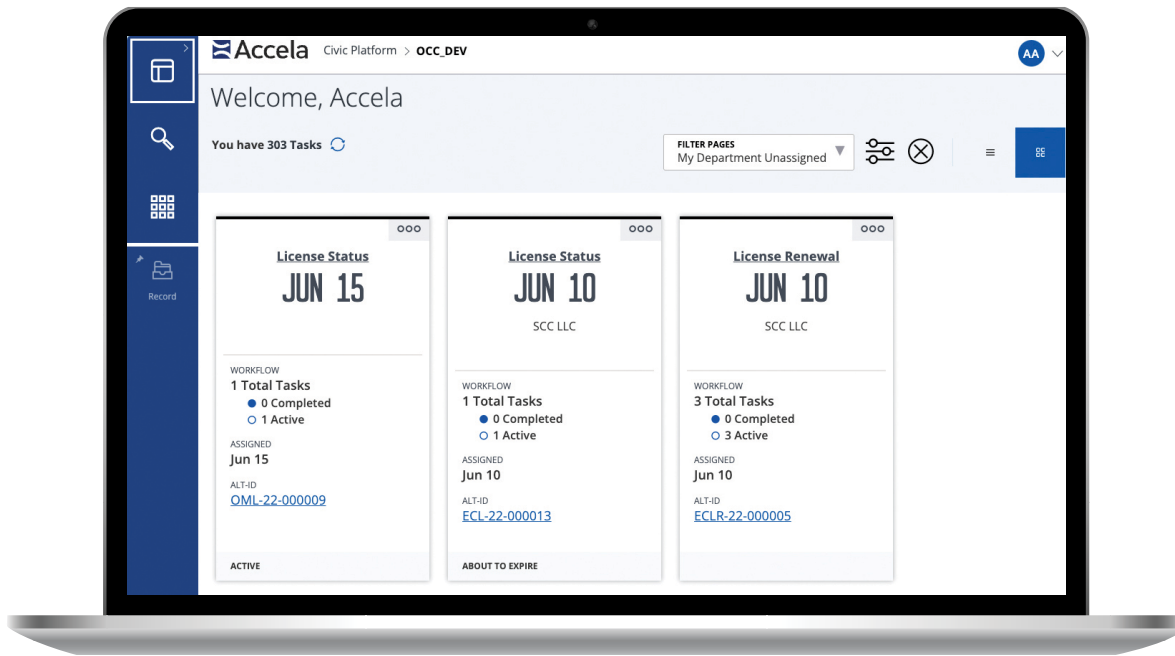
Accela Civic Platform > OCC_DEV

AA

Record

Welcome, Accela

You have 303 Tasks

FILTER PAGES
My Department Unassigned

License Status
JUN 15

WORKFLOW
1 Total Tasks
0 Completed
1 Active

ASSIGNED
Jun 15

ALT-ID
OML-22-000009

ACTIVE

License Status
JUN 10
SCC LLC

WORKFLOW
1 Total Tasks
0 Completed
1 Active

ASSIGNED
Jun 10

ALT-ID
ECL-22-000013

ABOUT TO EXPIRE

License Renewal
JUN 10
SCC LLC

WORKFLOW
3 Total Tasks
0 Completed
3 Active

ASSIGNED
Jun 10

ALT-ID
ECLR-22-000005